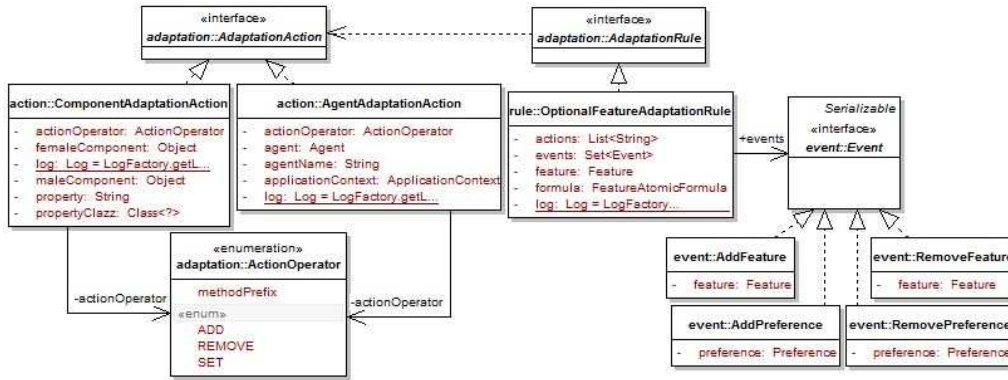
«interface»
adaptation::AdaptationAction

«interface»
adaptation::AdaptationRule

action::ComponentAdaptationAction
- actionOperator: ActionOperator
- femaleComponent: Object
- log: Log = LogFactory.getL...
- maleComponent: Object
- property: String
- propertyClazz: Class<?>

action::AgentAdaptationAction
- actionOperator: ActionOperator
- agent: Agent
- agentName: String
- applicationContext: ApplicationContext
- log: Log = LogFactory.getL...

rule::OptionalFeatureAdaptationRule
- actions: List<String>
- events: Set<Event>
- feature: Feature
- formula: FeatureAtomicFormula
- log: Log = LogFactory...

+events

Serializable
«interface»
event::Event

«enumeration»
adaptation::ActionOperator
methodPrefix
«enum»
ADD
REMOVE
SET

-actionOperator

-actionOperator

event::AddFeature
- feature: Feature

event::RemoveFeature
- feature: Feature

event::AddPreference
- preference: Preference

event::RemovePreference
- preference: Preference